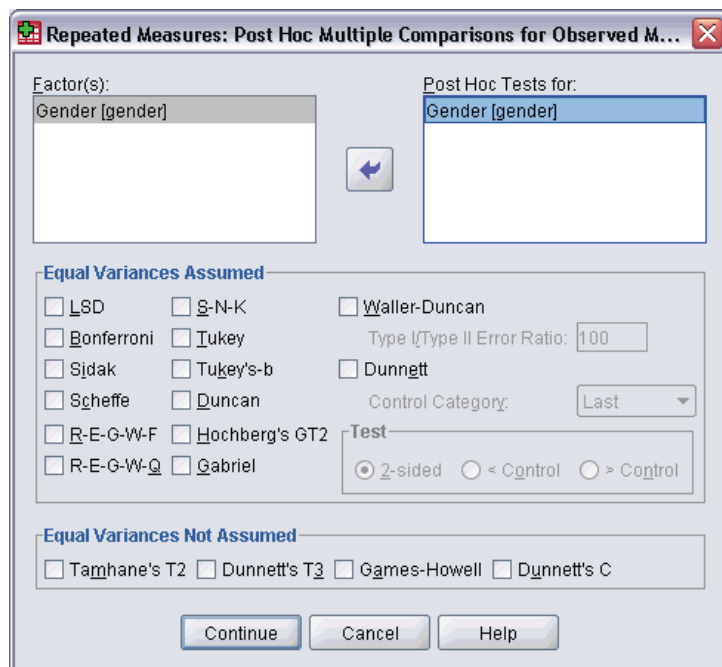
Repeated Measures: Post Hoc Multiple Comparisons for Observed M...

Factor(s):
Gender [gender]

Post Hoc Tests for:
Gender [gender]

Equal Variances Assumed
LSD
Bonferroni
Sidak
Scheffe
R-E-G-W-F
R-E-G-W-Q
S-N-K
Tukey
Tukey's-b
Duncan
Hochberg's GT2
Gabriel
Waller-Duncan
Type I/Type II Error Ratio: 100
Dunnett
Control Category: Last
Test
2-sided
< Control
> Control

Equal Variances Not Assumed
Tamhane's T2
Dunnett's T3
Games-Howell
Dunnett's C

Continue
Cancel
Help